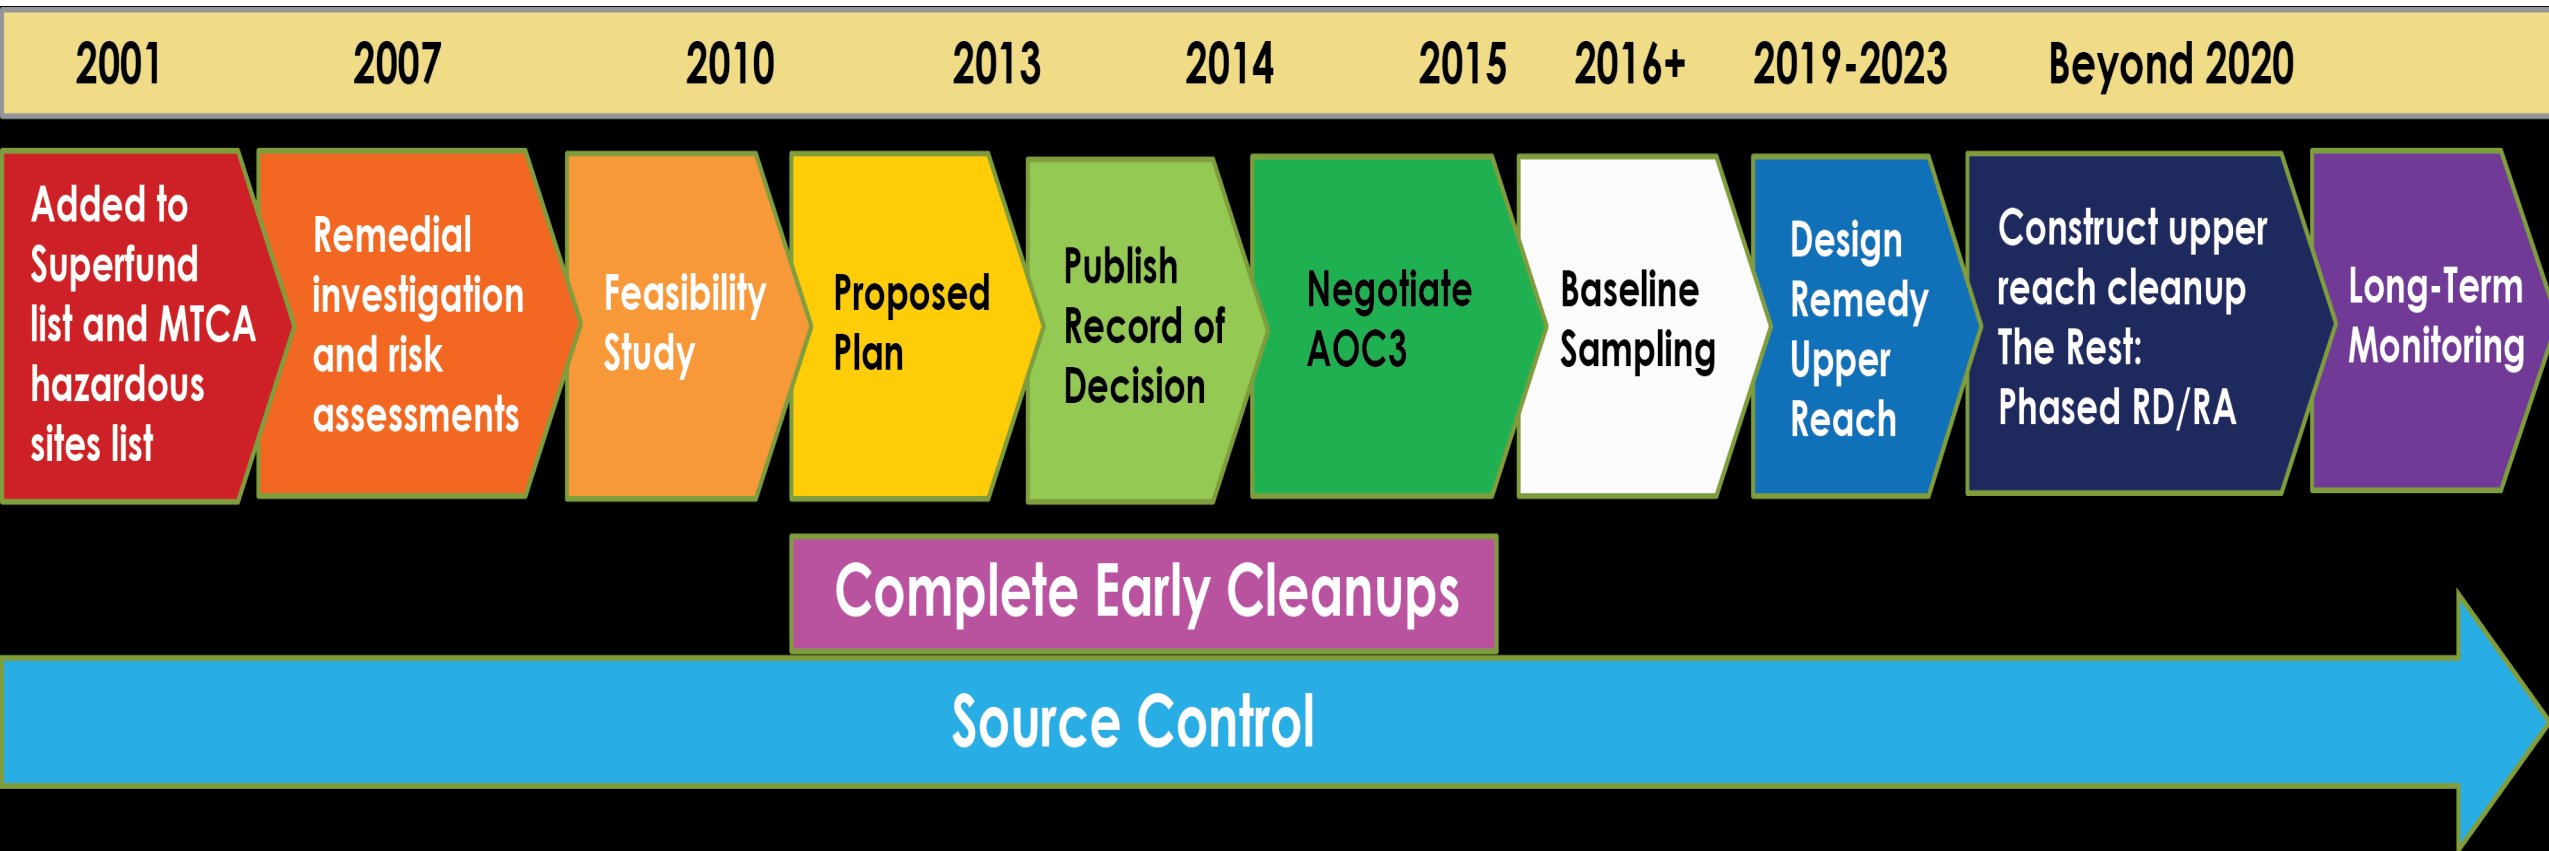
2001 2007 2010 2013 2014 2015 2016+ 2019-2023 Beyond 2020

Added to Superfund list and MTCA hazardous sites list

Remedial investigation and risk assessments

Feasibility Study

Proposed Plan

Publish Record of Decision

Negotiate AOC3

Baseline Sampling

Design Remedy Upper Reach

Construct upper reach cleanup The Rest: Phased RD/RA

Long-Term Monitoring

Complete Early Cleanups

Source Control